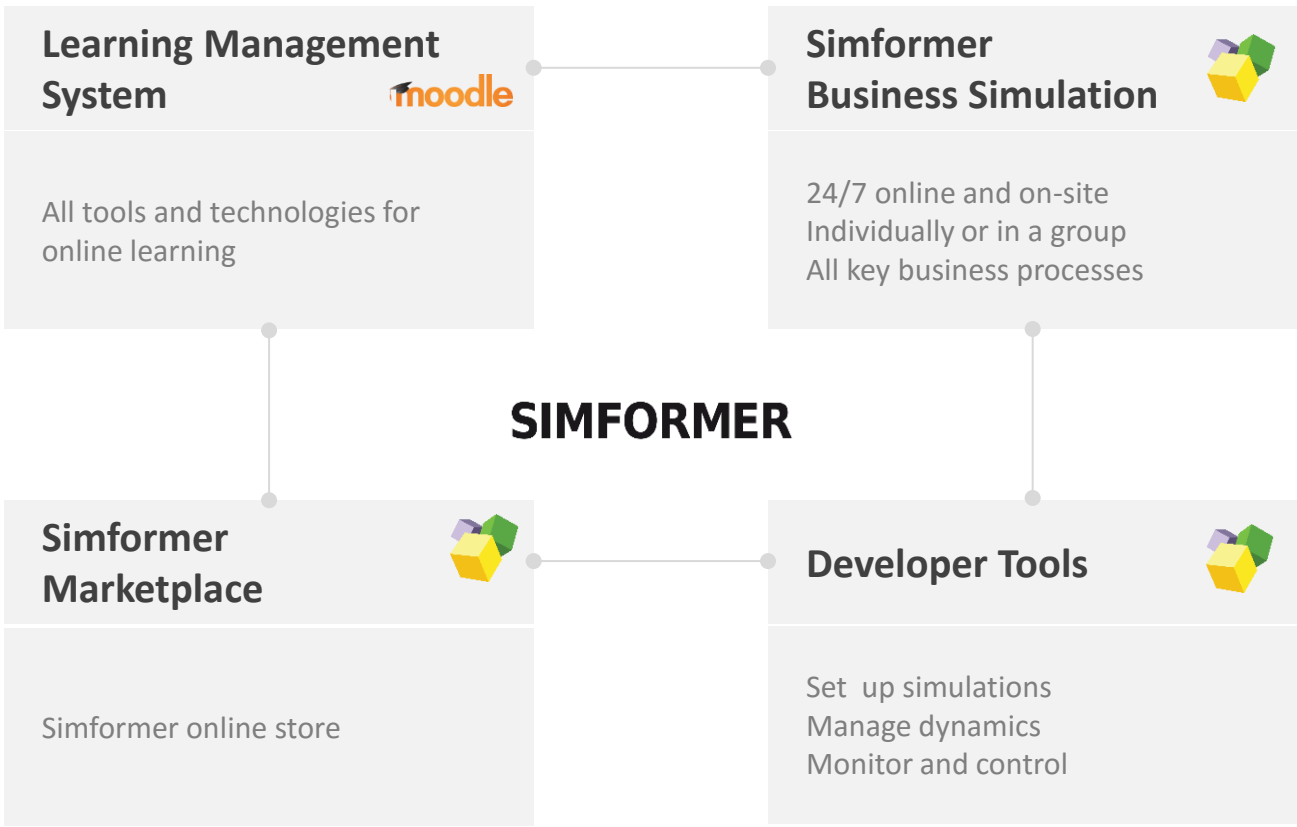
Learning Management System

moodle

All tools and technologies for online learning

Simformer Business Simulation

24/7 online and on-site
Individually or in a group
All key business processes

SIMFORMER

Simformer Marketplace

Simformer online store

Developer Tools

Set up simulations
Manage dynamics
Monitor and control